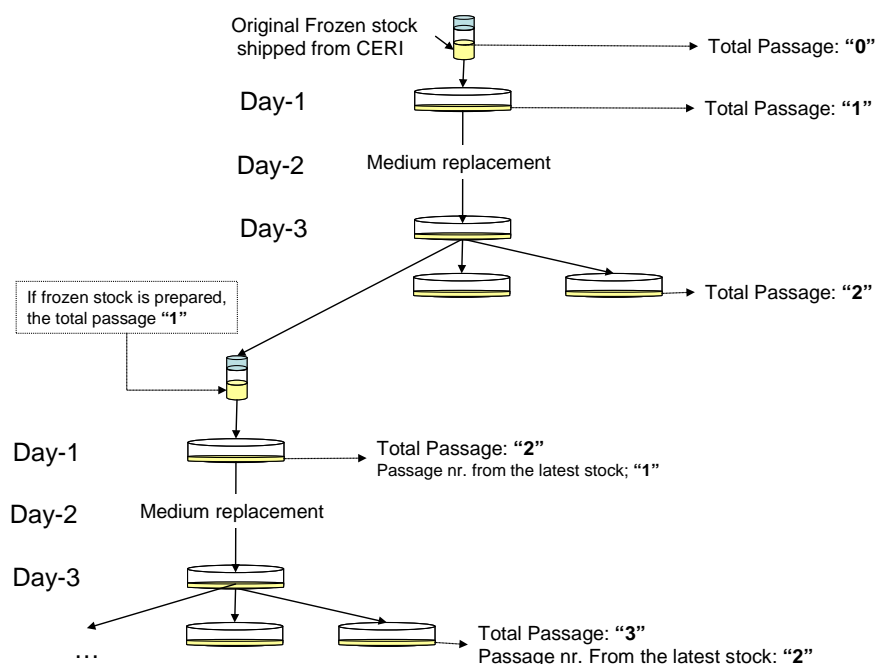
Original Frozen stock shipped from CERI

Total Passage: **"0"**

Day-1

Total Passage: **"1"**

Day-2

Medium replacement

Day-3

Total Passage: **"2"**

If frozen stock is prepared, the total passage **"1"**

Day-1

Total Passage: **"2"**
Passage nr. from the latest stock; **"1"**

Day-2

Medium replacement

Day-3

...

Total Passage: **"3"**
Passage nr. From the latest stock: **"2"**